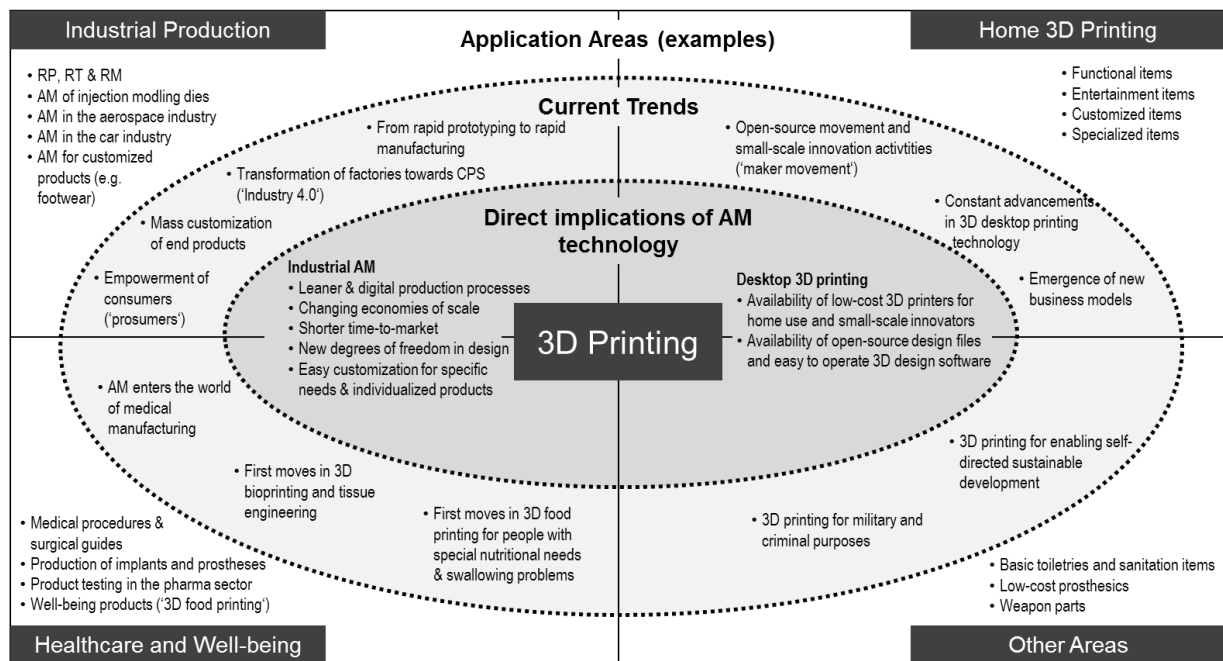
Industrial Production

Application Areas (examples)

Home 3D Printing

• RP, RT & RM
• AM of injection modling dies
• AM in the aerospace industry
• AM in the car industry
• AM for customized products (e.g. footwear)

• Functional items
• Entertainment items
• Customized items
• Specialized items

Current Trends

• From rapid prototyping to rapid manufacturing

• Open-source movement and small-scale innovation activtities ('maker movement')

• Transformation of factories towards CPS ('Industry 4.0')

• Constant advancements in 3D desktop printing technology

• Mass customization of end products

Direct implications of AM technology

• Empowerment of consumers ('prosumers')

Industrial AM
• Leaner & digital production processes
• Changing economies of scale
• Shorter time-to-market
• New degrees of freedom in design
• Easy customization for specific needs & individualized products

3D Printing

Desktop 3D printing
• Availability of low-cost 3D printers for home use and small-scale innovators
• Availability of open-source design files and easy to operate 3D design software

• Emergence of new business models

• AM enters the world of medical manufacturing

• 3D printing for enabling self-directed sustainable development

• First moves in 3D bioprinting and tissue engineering

• First moves in 3D food printing for people with special nutritional needs & swallowing problems

• 3D printing for military and criminal purposes

• Medical procedures & surgical guides
• Production of implants and prostheses
• Product testing in the pharma sector
• Well-being products ('3D food printing')

• Basic toiletries and sanitation items
• Low-cost prosthesics
• Weapon parts

Healthcare and Well-being

Other Areas